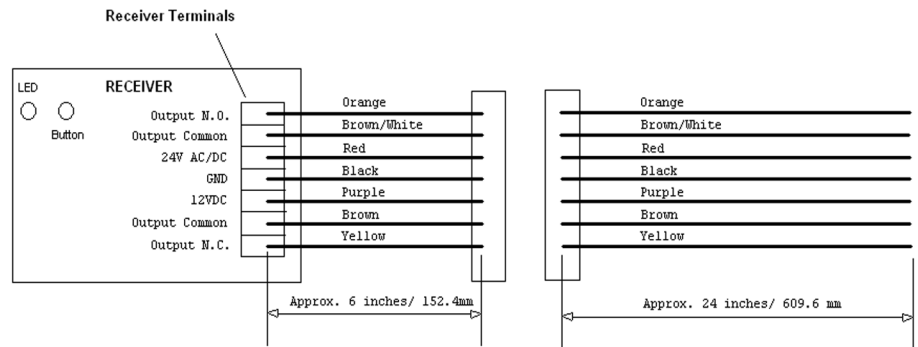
Receiver Terminals

LED

RECEIVER

Button

Output N.O.
Output Common
24V AC/DC
GND
12VDC
Output Common
Output N.C.

Orange
Brown/White
Red
Black
Purple
Brown
Yellow

Approx. 6 inches/ 152.4mm

Orange
Brown/White
Red
Black
Purple
Brown
Yellow

Approx. 24 inches/ 609.6 mm